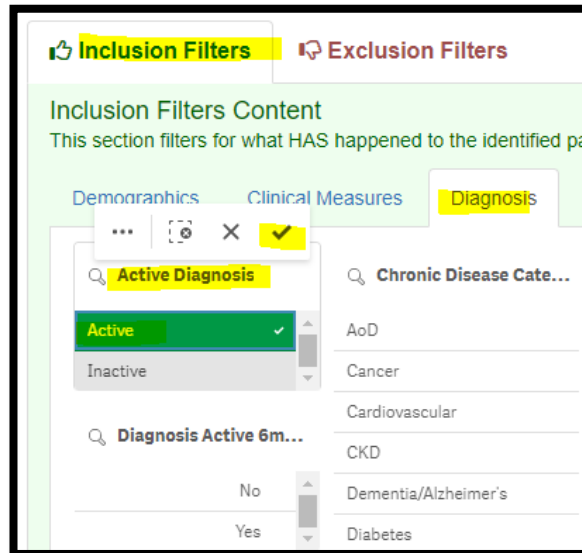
Inclusion Filters
Exclusion Filters

Inclusion Filters Content
This section filters for what HAS happened to the identified pa

Demographics
Clinical Measures
Diagnosis

Active Diagnosis
Active
Inactive

Diagnosis Active 6m...
No
Yes

Chronic Disease Cate...
AoD
Cancer
Cardiovascular
CKD
Dementia/Alzheimer's
Diabetes